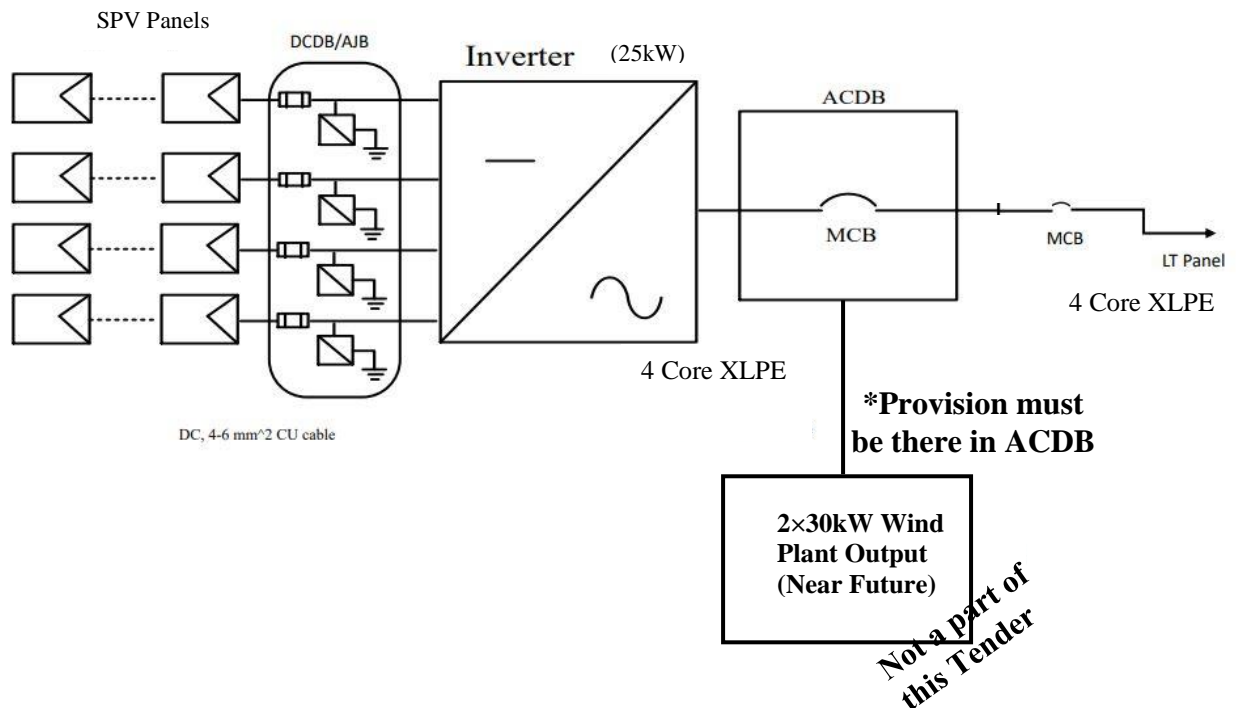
SPV Panels

DCDB/AJB

Inverter

(25kW)

ACDB

MCB

MCB

LT Panel

4 Core XLPE

4 Core XLPE

DC, 4-6 mm^2 CU cable

*Provision must be there in ACDB

2×30kW Wind Plant Output (Near Future)

Not a part of this Tender